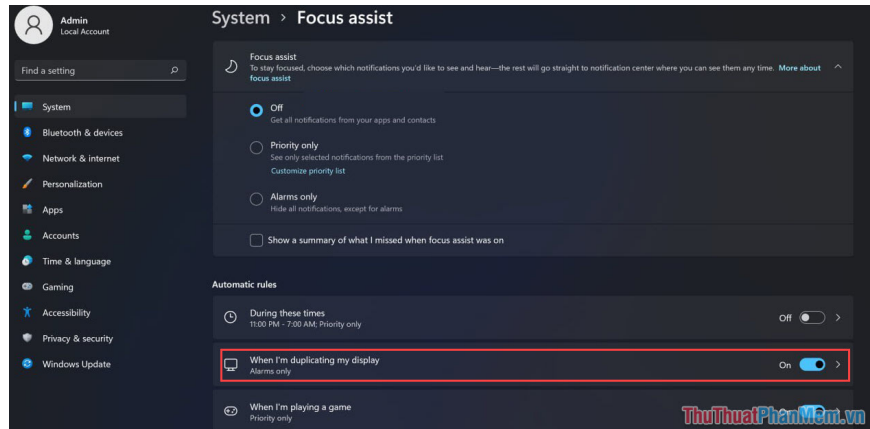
Admin
Local Account

Find a setting

System
Bluetooth & devices
Network & internet
Personalization
Apps
Accounts
Time & language
Gaming
Accessibility
Privacy & security
Windows Update

System > Focus assist

Focus assist
To stay focused, choose which notifications you'd like to see and hear—the rest will go straight to notification center where you can see them any time. More about focus assist

Off
Get all notifications from your apps and contacts

Priority only
See only selected notifications from the priority list
Customize priority list

Alarms only
Hide all notifications, except for alarms

Show a summary of what I missed when focus assist was on

Automatic rules

During these times
11:00 PM - 7:00 AM; Priority only
Off

When I'm duplicating my display
Alarms only
On

When I'm playing a game
Priority only

ThuThuatPhanMem.vn